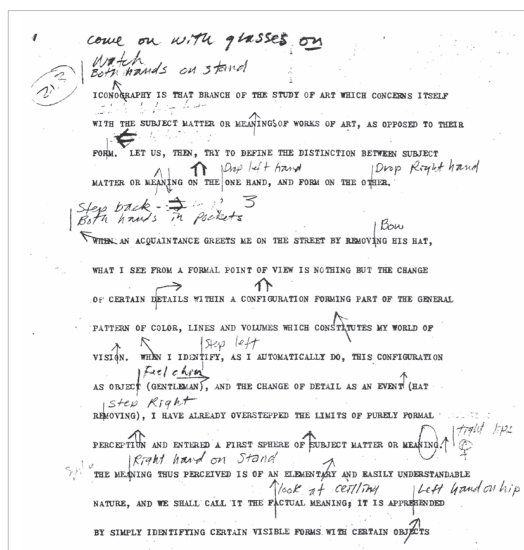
1

come on with glasses on

Watch
Both hands on stand

2/3

ICONOGRAPHY IS THAT BRANCH OF THE STUDY OF ART WHICH CONCERNS ITSELF WITH THE SUBJECT MATTER OR MEANING OF WORKS OF ART, AS OPPOSED TO THEIR FORM. LET US, THEN, TRY TO DEFINE THE DISTINCTION BETWEEN SUBJECT MATTER OR MEANING ON THE ONE HAND, AND FORM ON THE OTHER.

Drop left hand
Drop Right hand

Step back - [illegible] 3
Both hands in pockets

Bow

WHEN AN ACQUAINTANCE GREETS ME ON THE STREET BY REMOVING HIS HAT, WHAT I SEE FROM A FORMAL POINT OF VIEW IS NOTHING BUT THE CHANGE OF CERTAIN DETAILS WITHIN A CONFIGURATION FORMING PART OF THE GENERAL PATTERN OF COLOR, LINES AND VOLUMES WHICH CONSTITUTES MY WORLD OF VISION. WHEN I IDENTIFY, AS I AUTOMATICALLY DO, THIS CONFIGURATION AS OBJECT (GENTLEMAN), AND THE CHANGE OF DETAIL AS AN EVENT (HAT REMOVING), I HAVE ALREADY OVERSTEPPED THE LIMITS OF PURELY FORMAL PERCEPTION AND ENTERED A FIRST SPHERE OF SUBJECT MATTER OR MEANING.

Step left
Feel chin
Step Right
Touch lips

Right hand on Stand

THE MEANING THUS PERCEIVED IS OF AN ELEMENTARY AND EASILY UNDERSTANDABLE NATURE, AND WE SHALL CALL IT THE FACTUAL MEANING; IT IS APPREHENDED BY SIMPLY IDENTIFYING CERTAIN VISIBLE FORMS WITH CERTAIN OBJECTS

look at ceiling
Left hand on hip